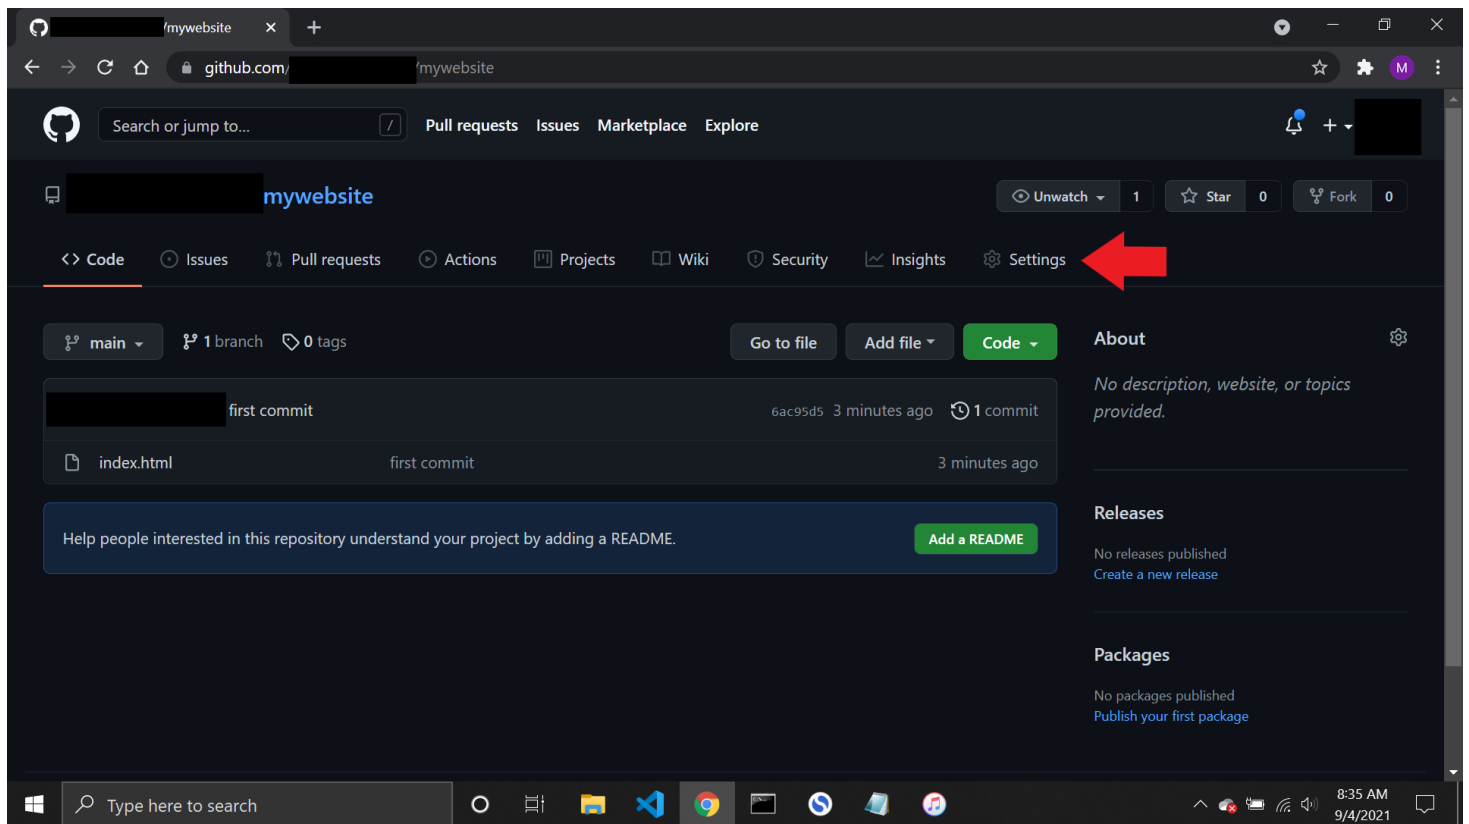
/mywebsite ×
+
github.com/ /mywebsite
M
Search or jump to... /
Pull requests Issues Marketplace Explore
+
mywebsite
Unwatch 1 Star 0 Fork 0
Code Issues Pull requests Actions Projects Wiki Security Insights Settings
main
1 branch 0 tags
Go to file Add file Code
About
No description, website, or topics provided.
first commit 6ac95d5 3 minutes ago 1 commit
index.html first commit 3 minutes ago
Help people interested in this repository understand your project by adding a README.
Add a README
Releases
No releases published
Create a new release
Packages
No packages published
Publish your first package
Type here to search
8:35 AM
9/4/2021